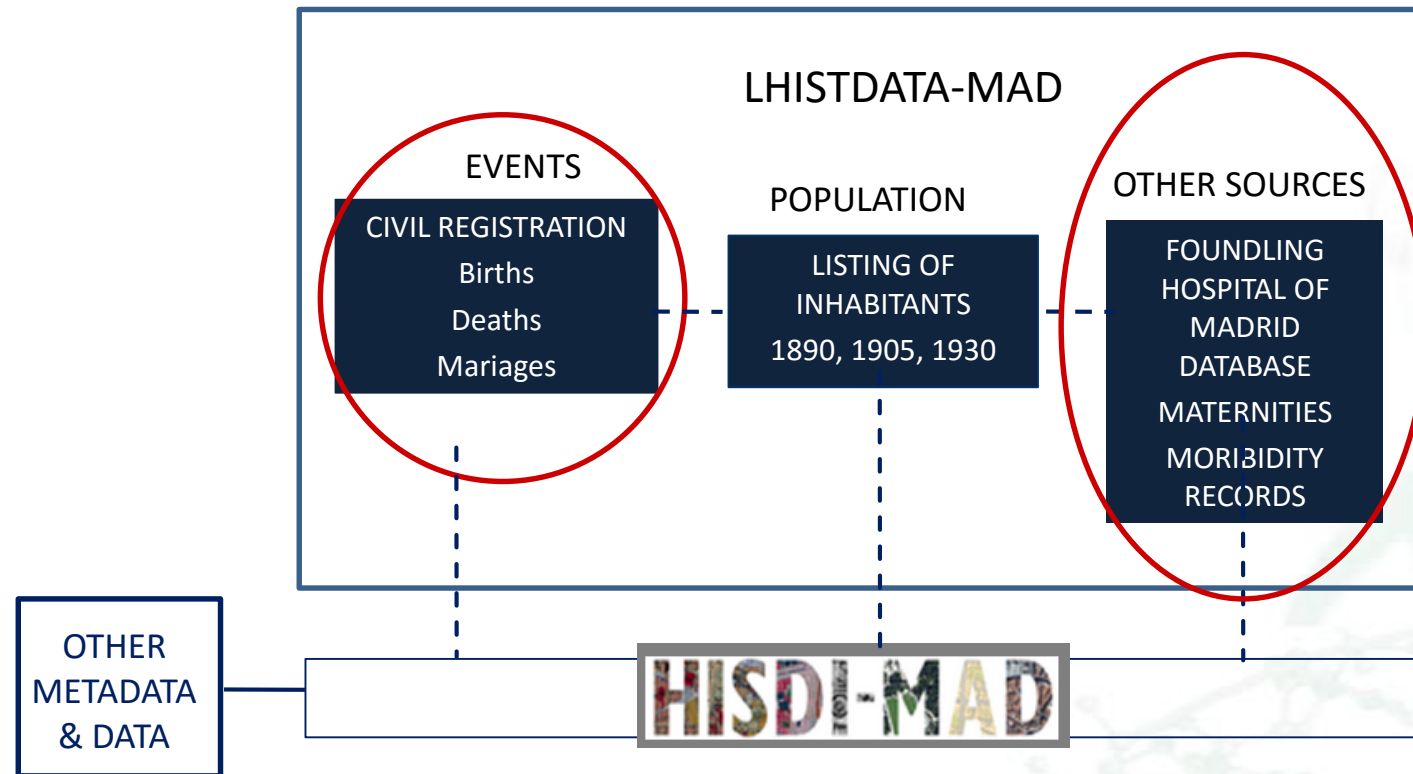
LHISTDATA-MAD

EVENTS

CIVIL REGISTRATION
Births
Deaths
Mariages

POPULATION

LISTING OF INHABITANTS
1890, 1905, 1930

OTHER SOURCES

FOUNDLING HOSPITAL OF MADRID DATABASE
MATERNITIES
MORBIDITY RECORDS

OTHER METADATA & DATA

HISDI-MAD